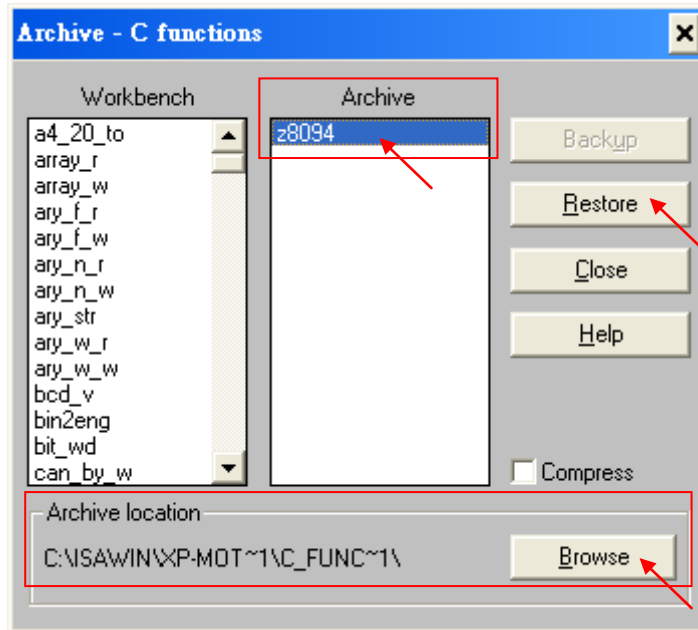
Archive - C functions

Workbench

a4_20_to
array_r
array_w
ary_f_r
ary_f_w
ary_n_r
ary_n_w
ary_str
ary_w_r
ary_w_w
bcd_v
bin2eng
bit_wd
can_by_w

Archive

z8094

Backup

Restore

Close

Help

Compress

Archive location

C:\ISAWIN\XP-MOT~1\C_FUNC~1\

Browse